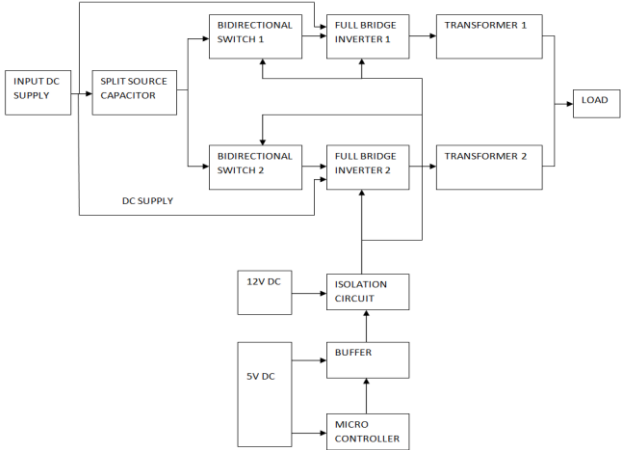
INPUT DC SUPPLY

SPLIT SOURCE CAPACITOR

BIDIRECTIONAL SWITCH 1

FULL BRIDGE INVERTER 1

TRANSFORMER 1

LOAD

BIDIRECTIONAL SWITCH 2

FULL BRIDGE INVERTER 2

TRANSFORMER 2

DC SUPPLY

12V DC

ISOLATION CIRCUIT

BUFFER

5V DC

MICRO CONTROLLER